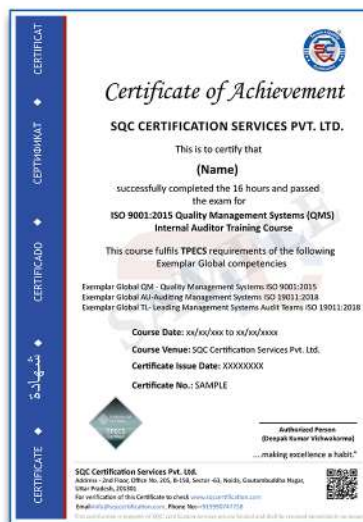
CERTIFICAT
СЕРТИФИКАТ
CERTIFICADO
شهادة
CERTIFICATE

Certificate of Achievement

SQC CERTIFICATION SERVICES PVT. LTD.

This is to certify that

(Name)

successfully completed the 16 hours and passed the exam for

ISO 9001:2015 Quality Management Systems (QMS) Internal Auditor Training Course

This course fulfils TPECS requirements of the following Exemplar Global competencies

Exemplar Global QM - Quality Management Systems ISO 9001:2015
Exemplar Global AU-Auditing Management Systems ISO 19011:2018
Exemplar Global TL- Leading Management Systems Audit Teams ISO 19011:2018

Course Date: xx/xx/xxxx to xx/xx/xxxx

Course Venue: SQC Certification Services Pvt. Ltd.

Certificate Issue Date: XXXXXXXX

Certificate No.: SAMPLE

Authorized Person
(Deepak Kumar Vishwakarma)

...making excellence a habit.™

SQC Certification Services Pvt. Ltd.
Address - 2nd Floor, Office No. 205, B-158, Sector -63, Noida, Gautambuddha Nagar, Uttar Pradesh, 201301
For verification of this Certificate to check www.sqccertification.com
Email:info@sqccertification.com, Phone No:+91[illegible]
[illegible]